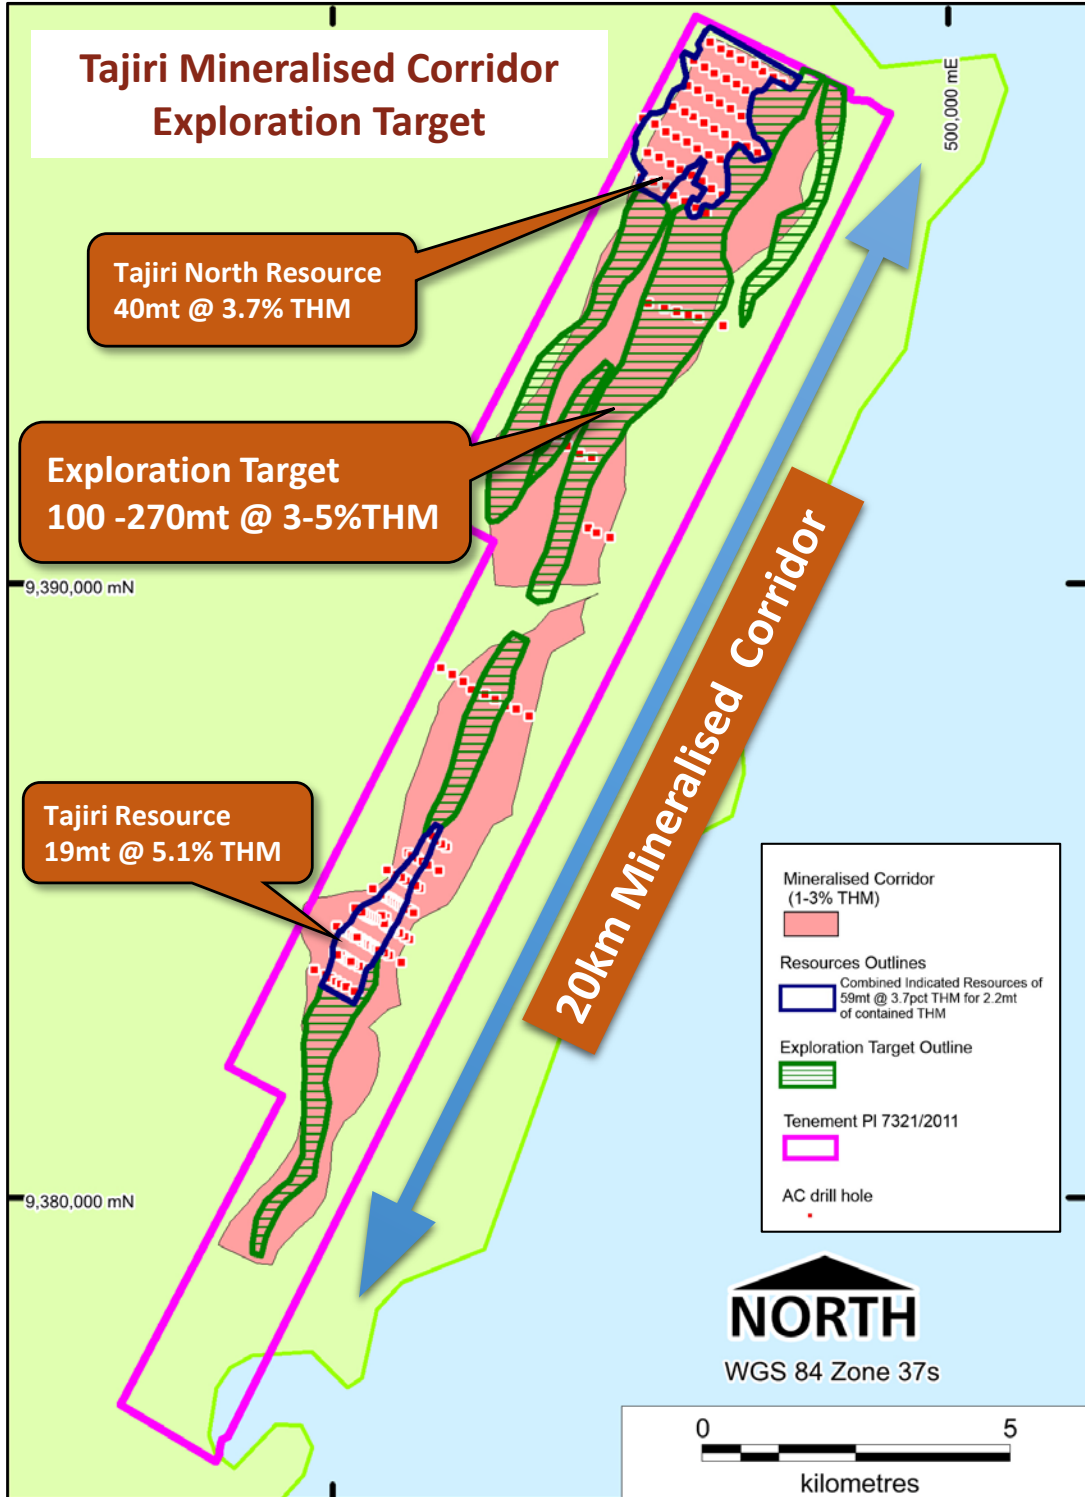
Tajiri Mineralised Corridor
Exploration Target

500,000 mE

Tajiri North Resource
40mt @ 3.7% THM

Exploration Target
100 -270mt @ 3-5%THM

9,390,000 mN

20km Mineralised Corridor

Tajiri Resource
19mt @ 5.1% THM

Mineralised Corridor
(1-3% THM)

Resources Outlines
Combined Indicated Resources of 59mt @ 3.7pct THM for 2.2mt of contained THM

Exploration Target Outline

Tenement Pl 7321/2011

AC drill hole

9,380,000 mN

NORTH
WGS 84 Zone 37s

0
5
kilometres